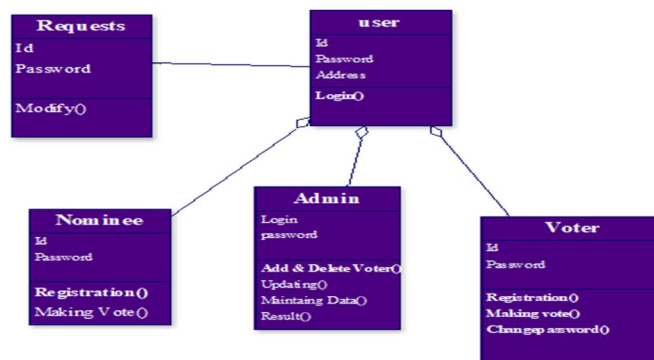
Requests
Id
Password
Modify()

user
Id
Password
Address
Login()

Nominee
Id
Password
Registration()
Making Vote()

Admin
Login
password
Add & Delete Voter()
Updating()
Maintaing Data()
Result()

Voter
Id
Password
Registration()
Making vote()
Changepassword()